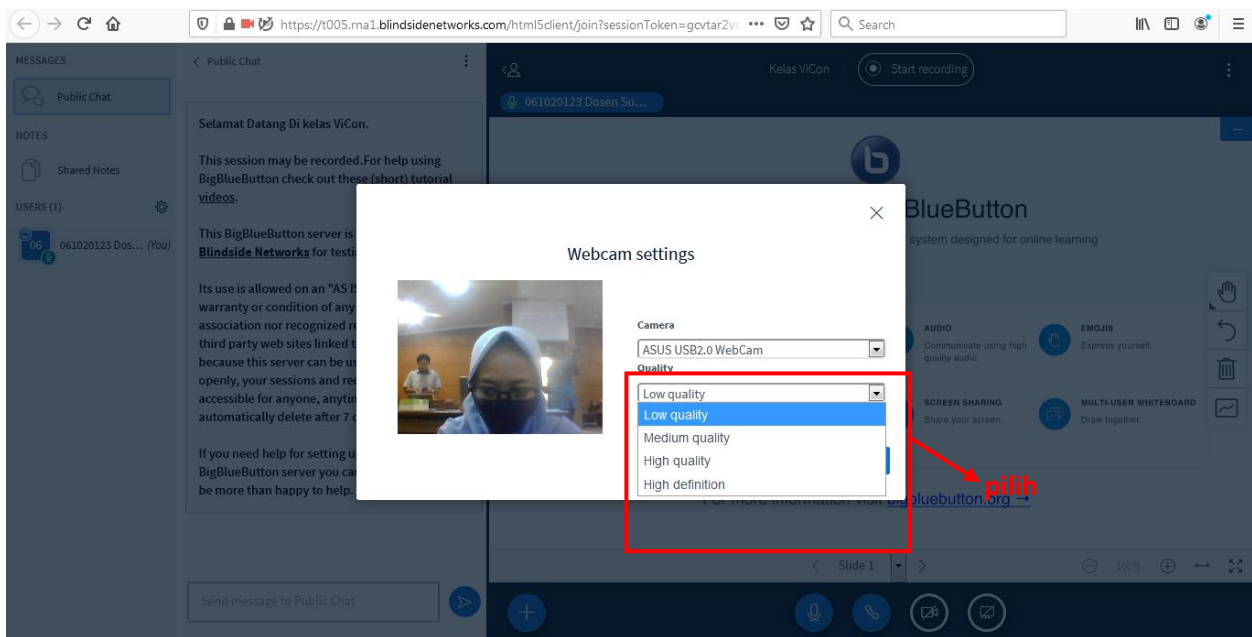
https://t005.rna1.blindsidenetworks.com/html5client/join?sessionToken=gcvtar2v ••• Search

MESSAGES
Public Chat
NOTES
Shared Notes
USERS (1)
06 061020123 Dos... (You)

< Public Chat

Selamat Datang Di kelas ViCon.

This session may be recorded.For help using BigBlueButton check out these (short) tutorial videos.

This BigBlueButton server is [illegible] Blindside Networks for testi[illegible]

Its use is allowed on an "AS IS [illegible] warranty or condition of any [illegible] association nor recognized r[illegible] third party web sites linked t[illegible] because this server can be us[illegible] openly, your sessions and rec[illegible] accessible for anyone, anytin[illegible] automatically delete after 7 c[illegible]

If you need help for setting u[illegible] BigBlueButton server you ca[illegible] be more than happy to help.

Send message to Public Chat

Kelas ViCon Start recording
061020123 Dosen Su...

BlueButton
system designed for online learning

AUDIO
Communicate using high quality audio.
EMOJIS
Express yourself.
SCREEN SHARING
Share your screen.
MULTI-USER WHITEBOARD
Draw together.

For more information visit bigbluebutton.org →

Slide 1
100%

Webcam settings

Camera
ASUS USB2.0 WebCam
Quality
Low quality
Low quality
Medium quality
High quality
High definition

pilih